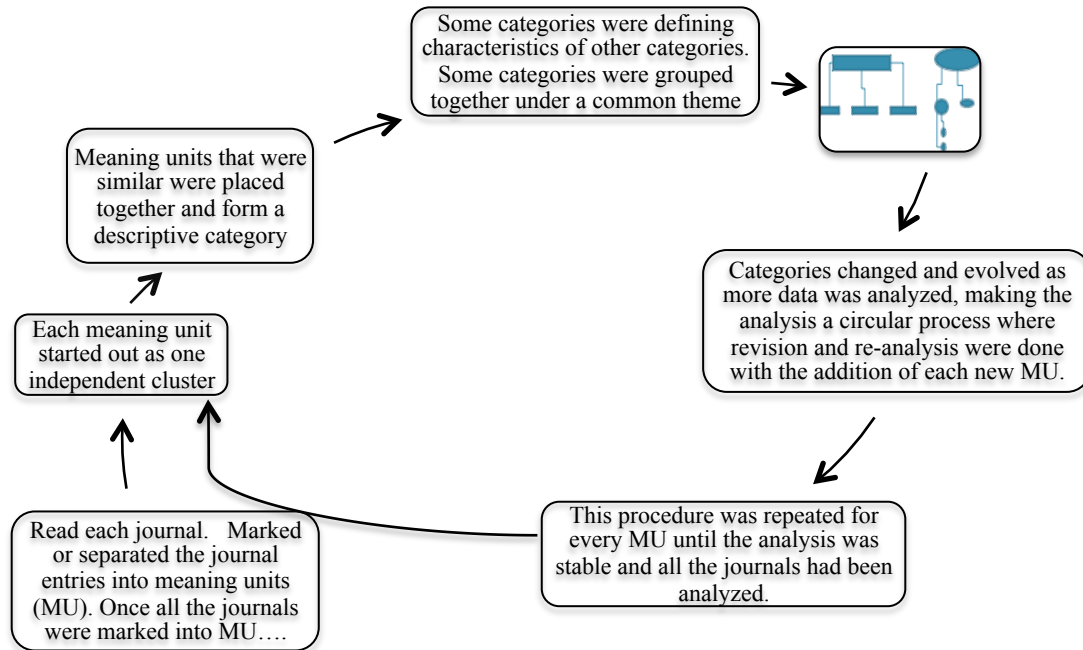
Read each journal. Marked or separated the journal entries into meaning units (MU). Once all the journals were marked into MU….

Each meaning unit started out as one independent cluster

Meaning units that were similar were placed together and form a descriptive category

Some categories were defining characteristics of other categories. Some categories were grouped together under a common theme

Categories changed and evolved as more data was analyzed, making the analysis a circular process where revision and re-analysis were done with the addition of each new MU.

This procedure was repeated for every MU until the analysis was stable and all the journals had been analyzed.